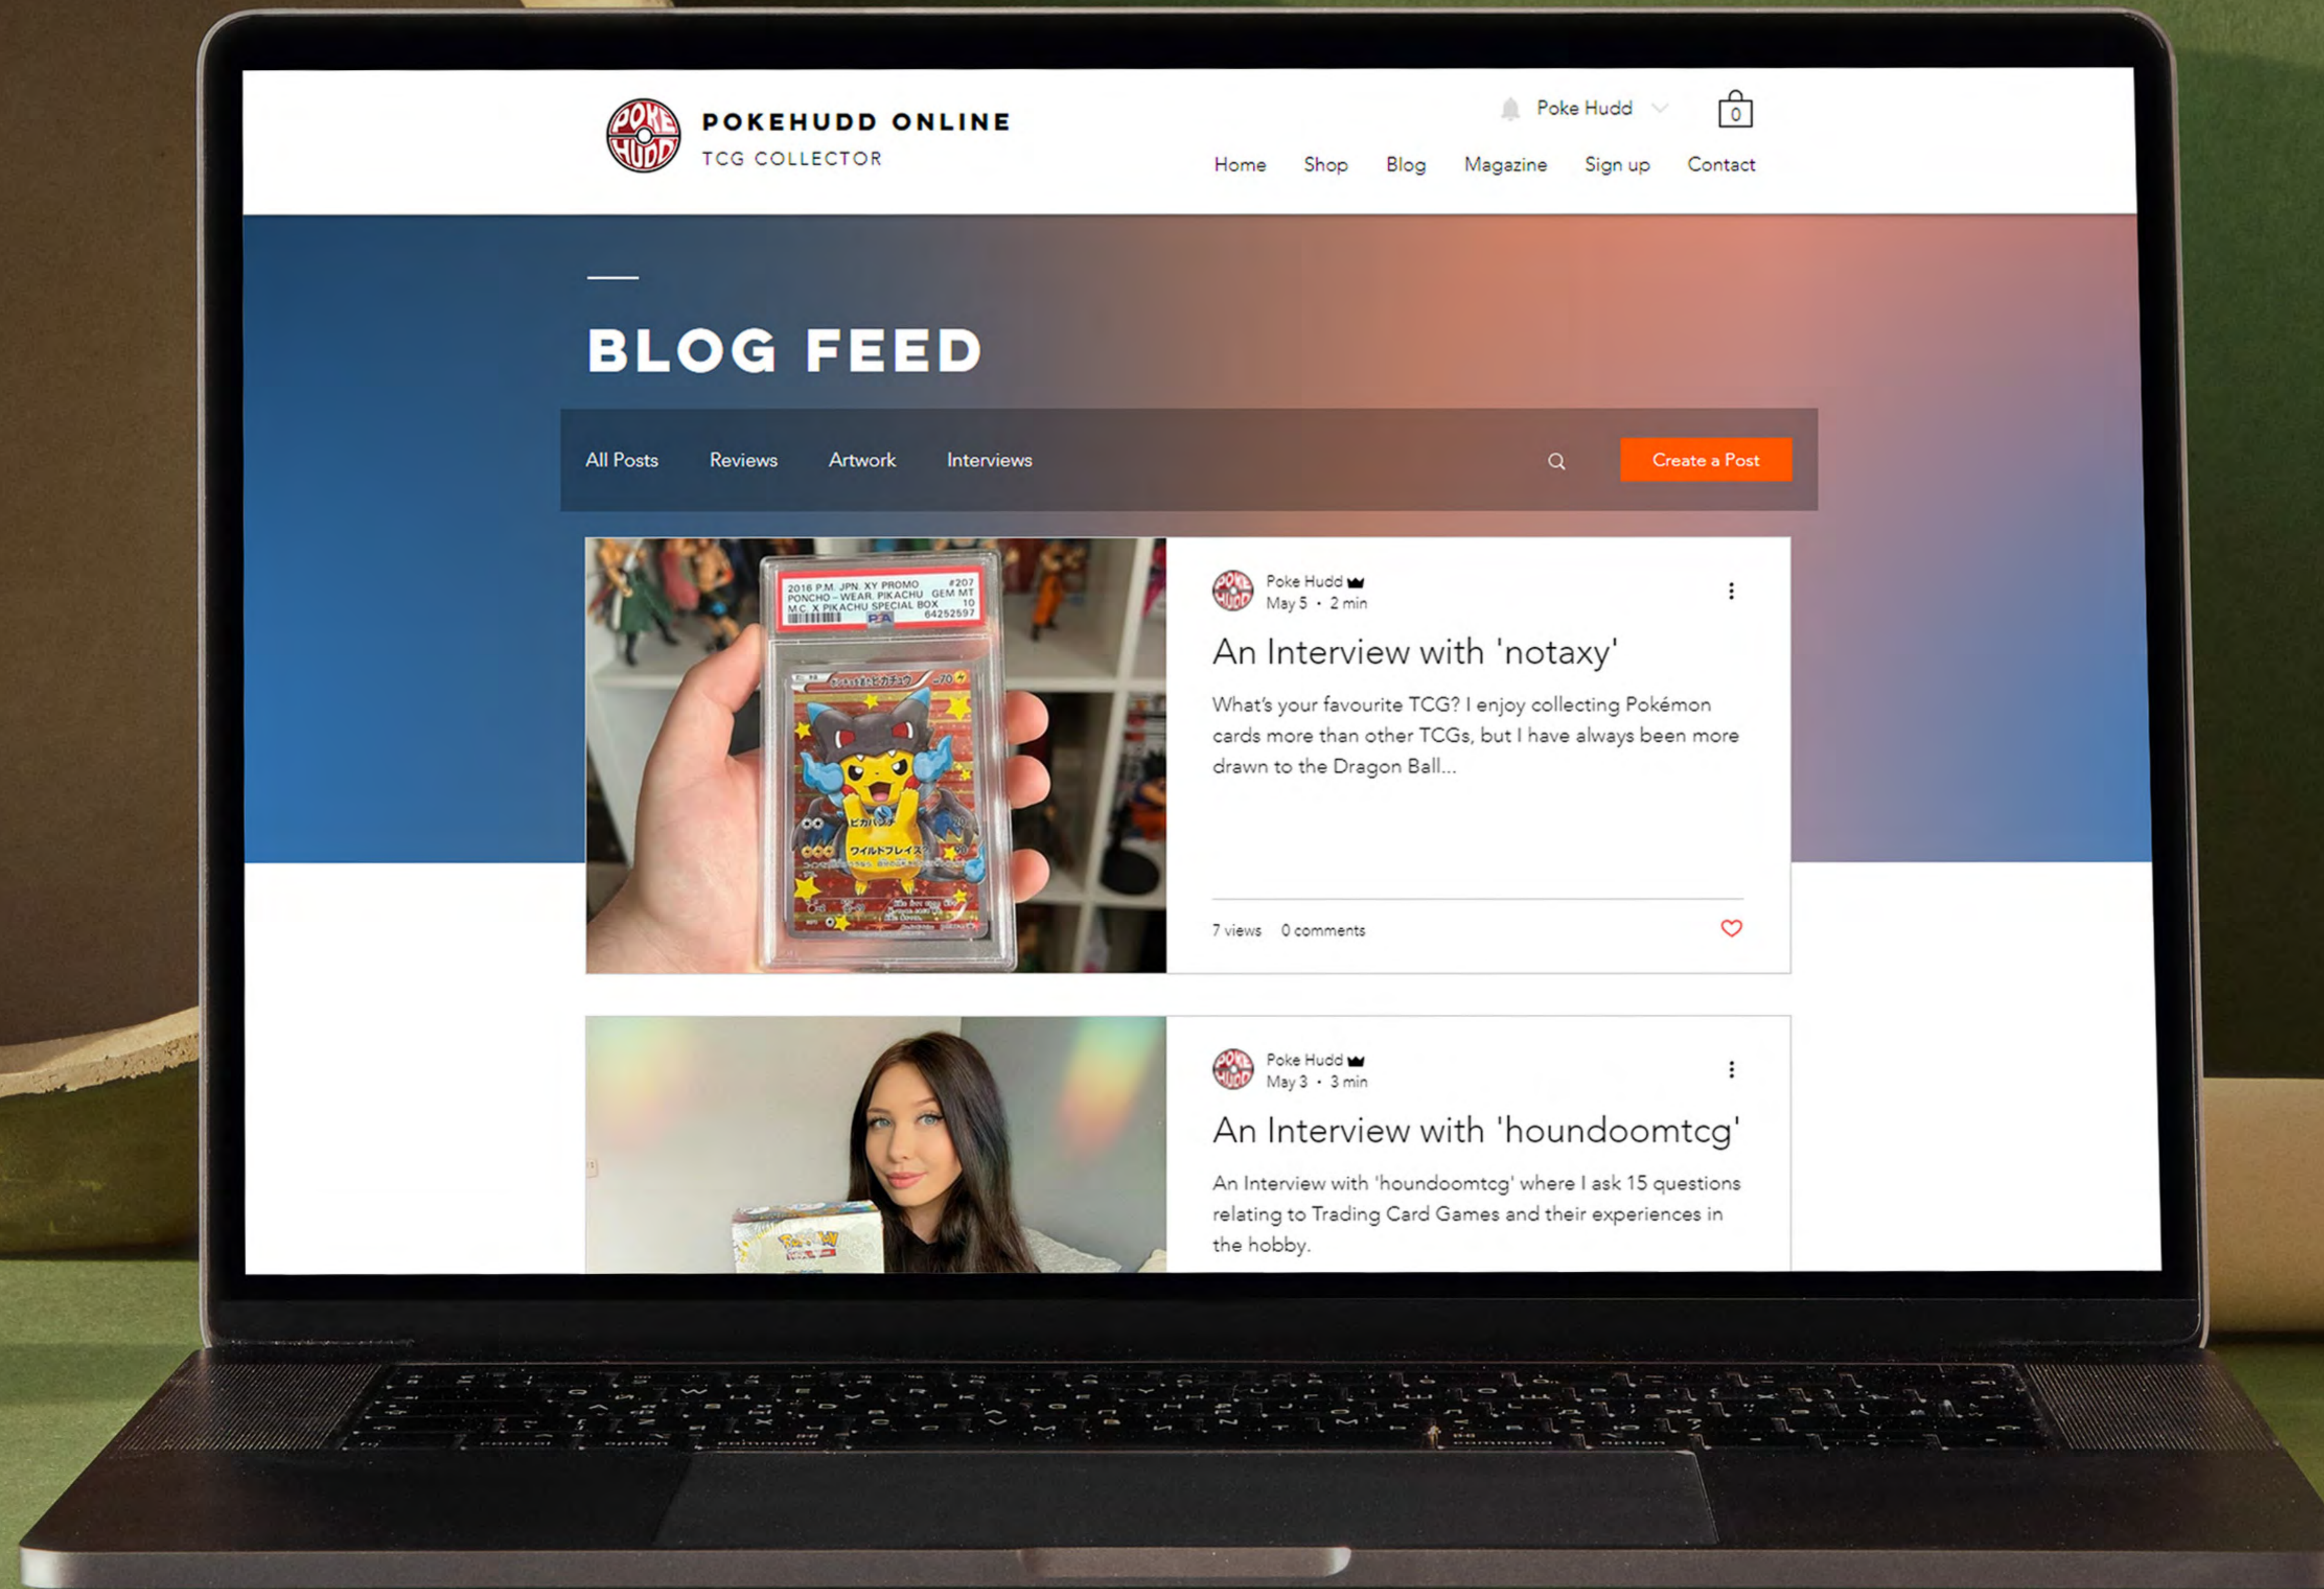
POKE HUDD

POKEHUDD ONLINE
TCG COLLECTOR

Poke Hudd

0

Home Shop Blog Magazine Sign up Contact

BLOG FEED

All Posts Reviews Artwork Interviews

Create a Post

2016 P.M. JPN. XY PROMO #207
PONCHO-WEAR PIKACHU GEM MT
M.C. X PIKACHU SPECIAL BOX 10
64252597
PSA

Poke Hudd
May 5 • 2 min

An Interview with 'notaxy'

What's your favourite TCG? I enjoy collecting Pokémon cards more than other TCGs, but I have always been more drawn to the Dragon Ball...

7 views 0 comments

Poke Hudd
May 3 • 3 min

An Interview with 'houndoomtcg'

An Interview with 'houndoomtcg' where I ask 15 questions relating to Trading Card Games and their experiences in the hobby.